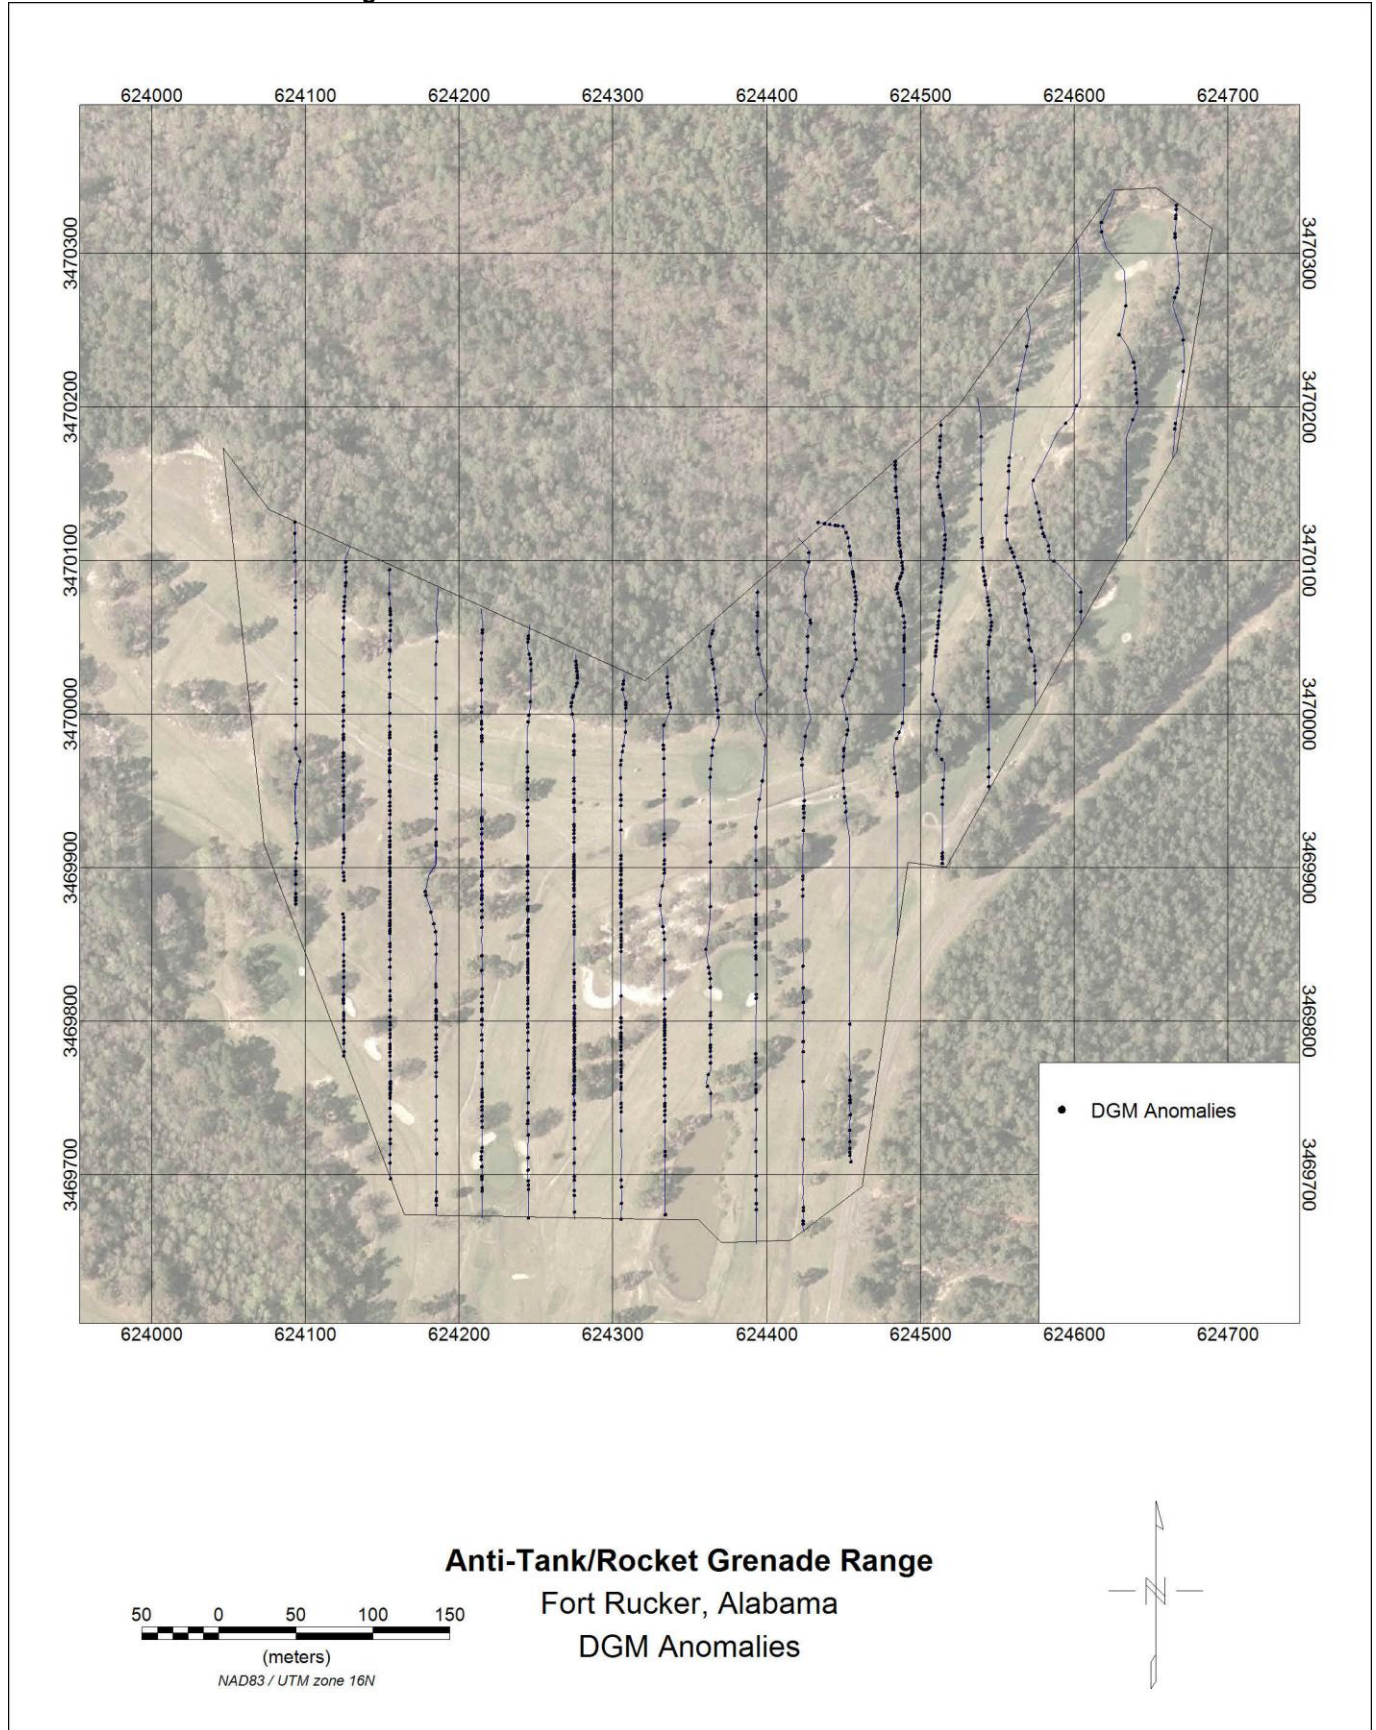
624000 624100 624200 624300 624400 624500 624600 624700

3470300
3470200
3470100
3470000
3469900
3469800
3469700

3470300
3470200
3470100
3470000
3469900
3469800
3469700

• DGM Anomalies

624000 624100 624200 624300 624400 624500 624600 624700

Anti-Tank/Rocket Grenade Range
Fort Rucker, Alabama
DGM Anomalies

50 0 50 100 150
(meters)
NAD83 / UTM zone 16N

N